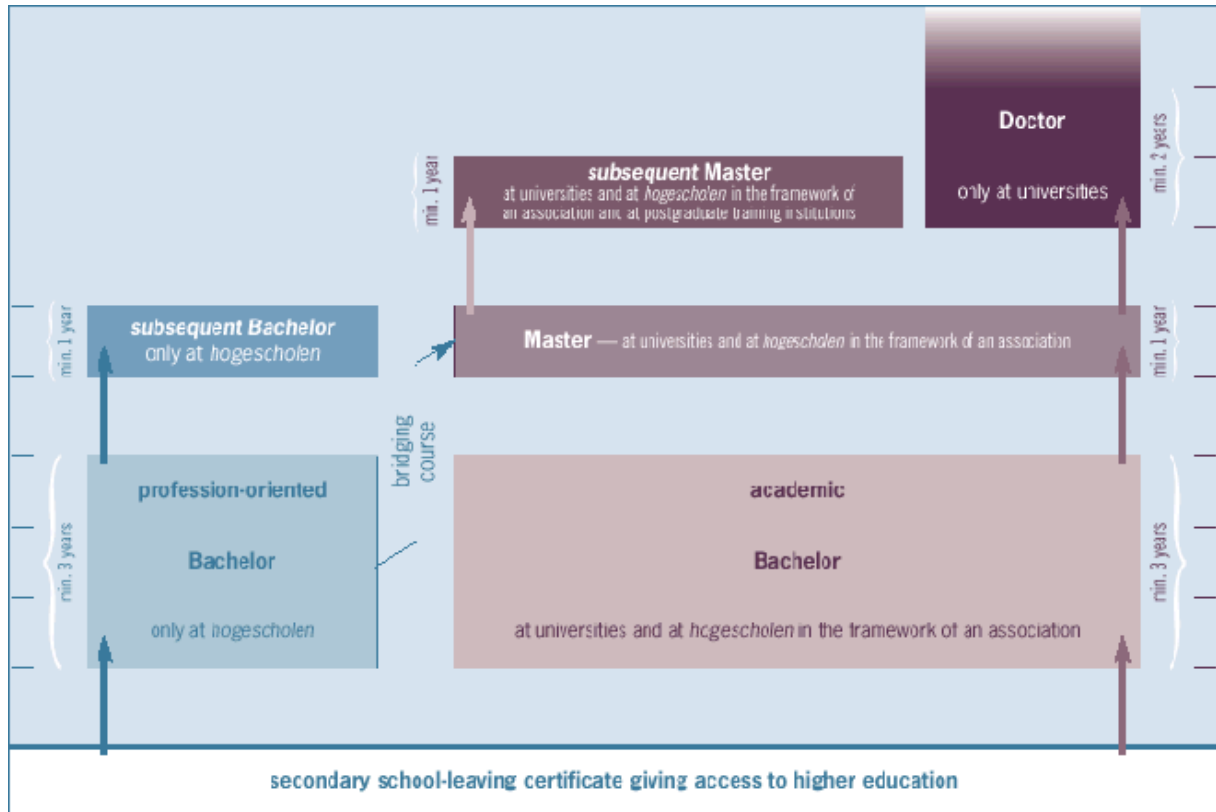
min. 1 year

subsequent Master
at universities and at hogescholen in the framework of an association and at postgraduate training institutions

Doctor

only at universities

min. 2 years

min. 1 year

subsequent Bachelor
only at hogescholen

Master — at universities and at hogescholen in the framework of an association

min. 1 year

bridging course

min. 3 years

profession-oriented

Bachelor

only at hogescholen

academic

Bachelor

at universities and at hogescholen in the framework of an association

min. 3 years

secondary school-leaving certificate giving access to higher education